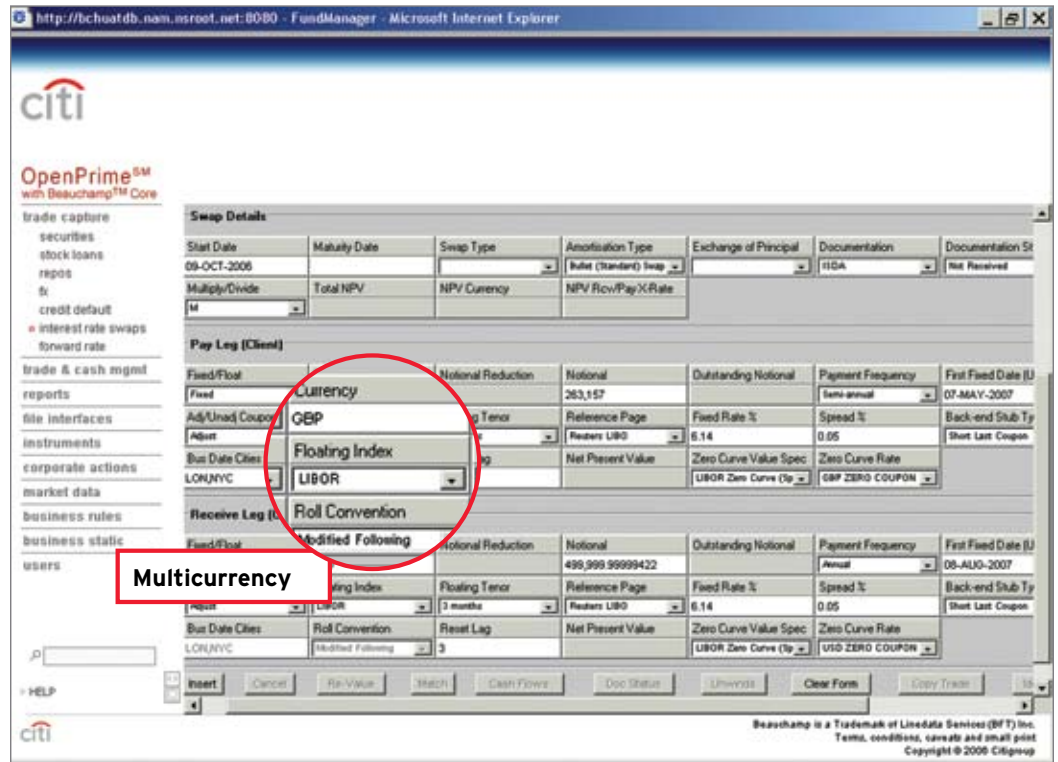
http://bchuatdb.nam.nsroot.net:8080 - FundManager - Microsoft Internet Explorer

citi

OpenPrime℠ with Beauchamp™ Core

trade capture
securities
stock loans
repos
fx
credit default
» interest rate swaps
forward rate
trade & cash mgmt
reports
file interfaces
instruments
corporate actions
market data
business rules
business static
users

HELP

citi

Swap Details

| Start Date | Maturity Date | Swap Type | Amortisation Type | Exchange of Principal | Documentation | Documentation St |
|---|---|---|---|---|---|---|
| 09-OCT-2006 | | | Bullet (Standard) Swap | | ISDA | Not Received |
| Multiply/Divide | Total NPV | NPV Currency | NPV Rcv/Pay X-Rate | | | |
| M | | | | | | |

Pay Leg (Client)

| Fixed/Float | Currency | Notional Reduction | Notional | Outstanding Notional | Payment Frequency | First Fixed Date (U |
|---|---|---|---|---|---|---|
| Fixed | GBP | | 263,157 | | Semi-annual | 07-MAY-2007 |
| Adj/Unadj Coupon | Floating Index | ng Tenor | Reference Page | Fixed Rate % | Spread % | Back-end Stub Ty |
| Adjust | LIBOR | | Reuters LIBO | 6.14 | 0.05 | Short Last Coupon |
| Bus Date Cities | Roll Convention | ag | Net Present Value | Zero Curve Value Spec | Zero Curve Rate | |
| LON,NYC | Modified Following | | | LIBOR Zero Curve (Sp | GBP ZERO COUPON | |

Receive Leg (U

| Fixed/Float | | Notional Reduction | Notional | Outstanding Notional | Payment Frequency | First Fixed Date (U |
|---|---|---|---|---|---|---|
| | | | 499,999.99999422 | | Annual | 08-AUG-2007 |
| Adjust | ating Index LIBOR | Floating Tenor 3 months | Reference Page Reuters LIBO | Fixed Rate % 6.14 | Spread % 0.05 | Back-end Stub Ty Short Last Coupon |
| Bus Date Cities | Roll Convention | Reset Lag | Net Present Value | Zero Curve Value Spec | Zero Curve Rate | |
| LON,NYC | Modified Following | 3 | | LIBOR Zero Curve (Sp | USD ZERO COUPON | |

Multicurrency

Insert | Cancel | Re-Value | Match | Cash Flows | Doc Status | Unwinds | Clear Form | Copy Trade

Beauchamp is a Trademark of Linedata Services (BFT) Inc.
Terms, conditions, caveats and small print
Copyright © 2006 Citigroup